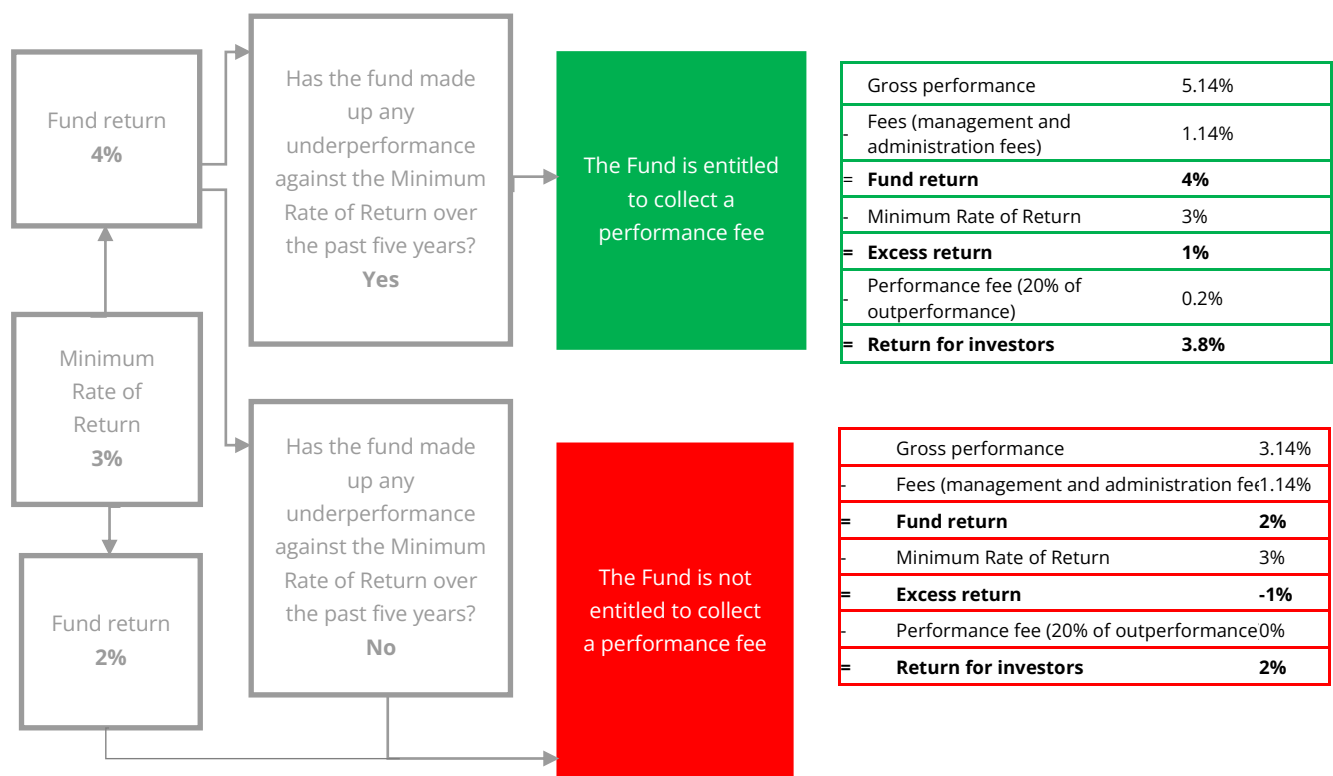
Fund return
4%

Has the fund made up any underperformance against the Minimum Rate of Return over the past five years?
Yes

The Fund is entitled to collect a performance fee

| | | |
|---|---|---|
| | Gross performance | 5.14% |
| - | Fees (management and administration fees) | 1.14% |
| = | **Fund return** | **4%** |
| - | Minimum Rate of Return | 3% |
| = | **Excess return** | **1%** |
| - | Performance fee (20% of outperformance) | 0.2% |
| = | **Return for investors** | **3.8%** |

Minimum Rate of Return
3%

Has the fund made up any underperformance against the Minimum Rate of Return over the past five years?
No

Fund return
2%

The Fund is not entitled to collect a performance fee

| | | |
|---|---|---|
| | Gross performance | 3.14% |
| - | Fees (management and administration fe | 1.14% |
| = | **Fund return** | **2%** |
| - | Minimum Rate of Return | 3% |
| = | **Excess return** | **-1%** |
| - | Performance fee (20% of outperformance | 0% |
| = | **Return for investors** | **2%** |